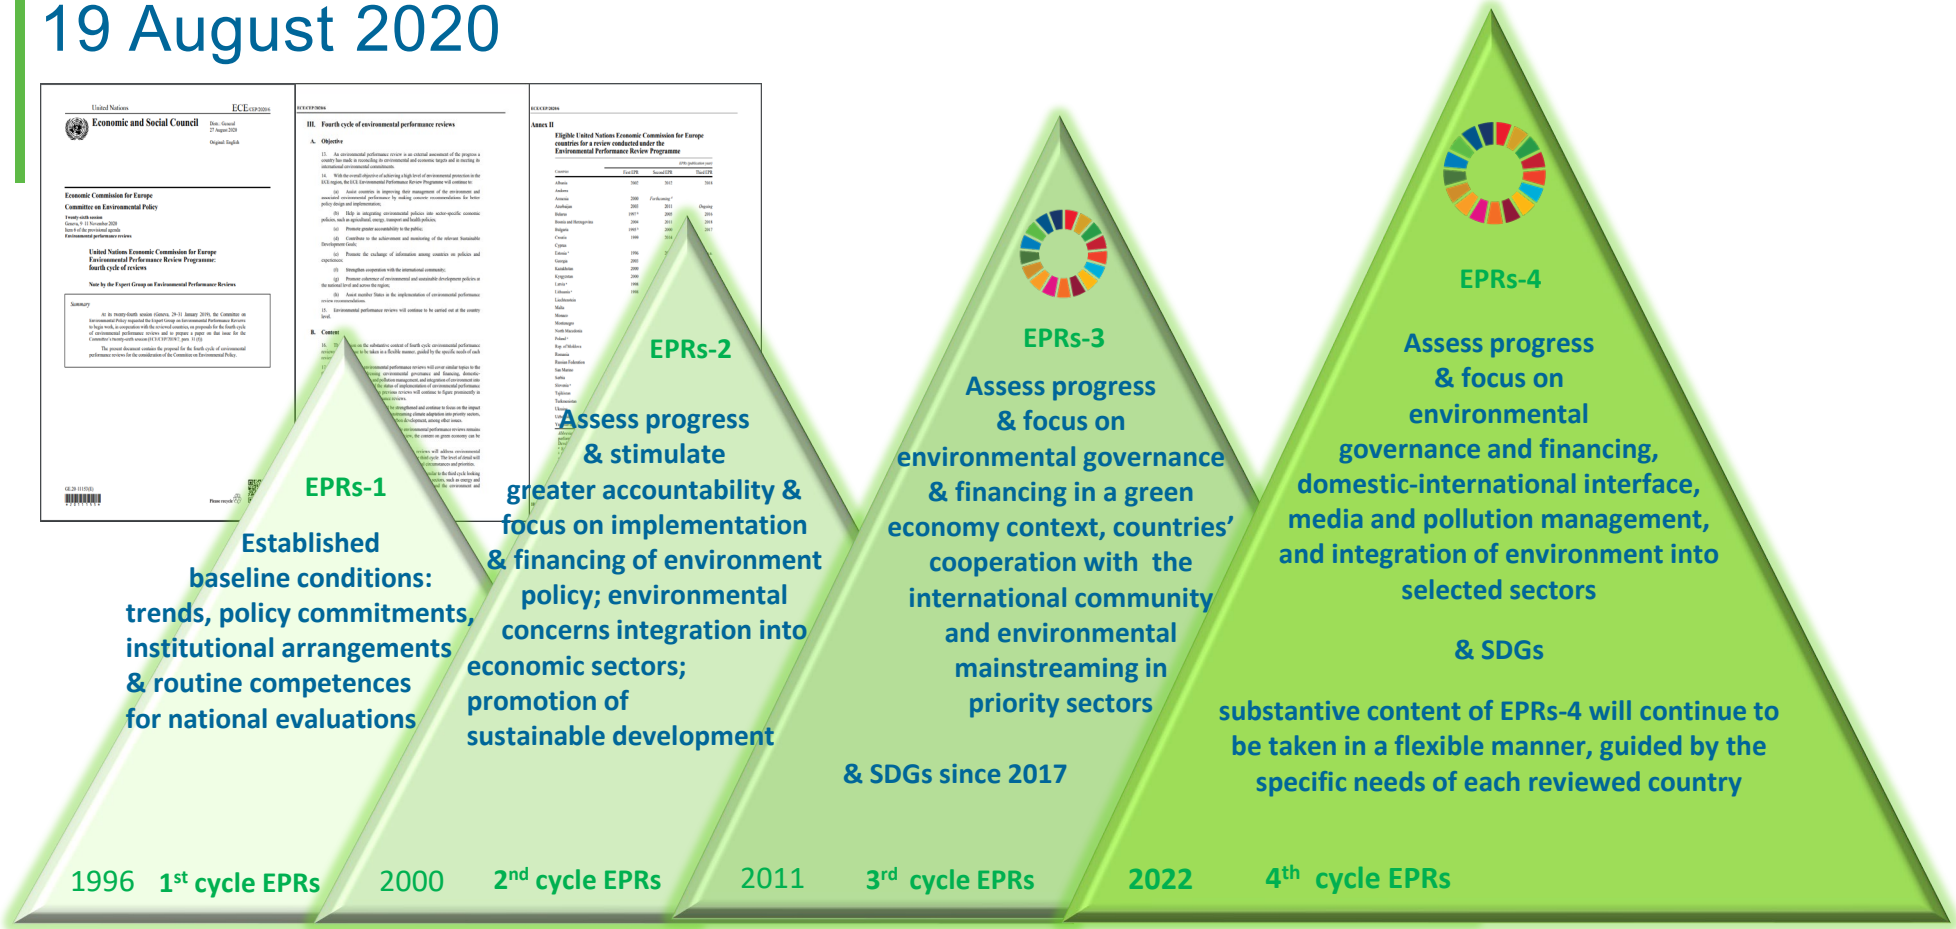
19 August 2020

United Nations ECE/CEP/2020/6

Economic and Social Council

Economic Commission for Europe
Committee on Environmental Policy

United Nations Economic Commission for Europe Environmental Performance Review Programme: fourth cycle of reviews

Note by the Expert Group on Environmental Performance Reviews

Summary

III. Fourth cycle of environmental performance reviews

A. Objective

B. Content

Annex II

Eligible United Nations Economic Commission for Europe countries for a review conducted under the Environmental Performance Review Programme

EPRs-1

Established baseline conditions: trends, policy commitments, institutional arrangements & routine competences for national evaluations

1996 1$^{st}$ cycle EPRs

EPRs-2

Assess progress & stimulate greater accountability & focus on implementation & financing of environment policy; environmental concerns integration into economic sectors; promotion of sustainable development

2000 2$^{nd}$ cycle EPRs

EPRs-3

Assess progress & focus on environmental governance & financing in a green economy context, countries' cooperation with the international community and environmental mainstreaming in priority sectors

& SDGs since 2017

2011 3$^{rd}$ cycle EPRs

EPRs-4

Assess progress & focus on environmental governance and financing, domestic-international interface, media and pollution management, and integration of environment into selected sectors

& SDGs

substantive content of EPRs-4 will continue to be taken in a flexible manner, guided by the specific needs of each reviewed country

2022 4$^{th}$ cycle EPRs